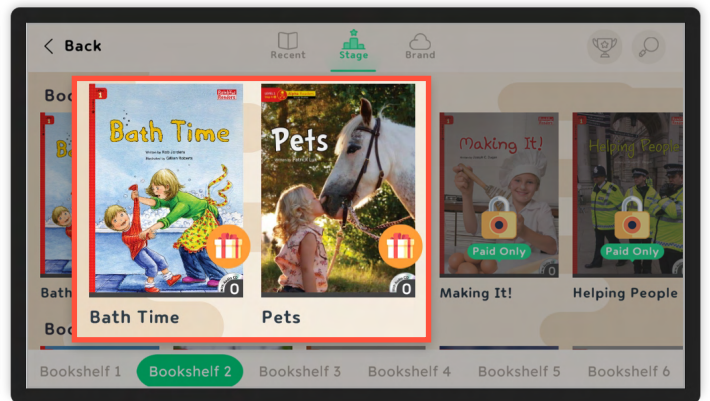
< Back

Recent Stage Brand

Book

1 Bath Time
Written by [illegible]
Illustrated by Gillian Roberts
0
Bath Time

1 Pets
0
Pets

Bath

Making It!
Paid Only
0
Making It!

Helping People
Paid Only
0
Helping People

Boo

Bookshelf 1 Bookshelf 2 Bookshelf 3 Bookshelf 4 Bookshelf 5 Bookshelf 6